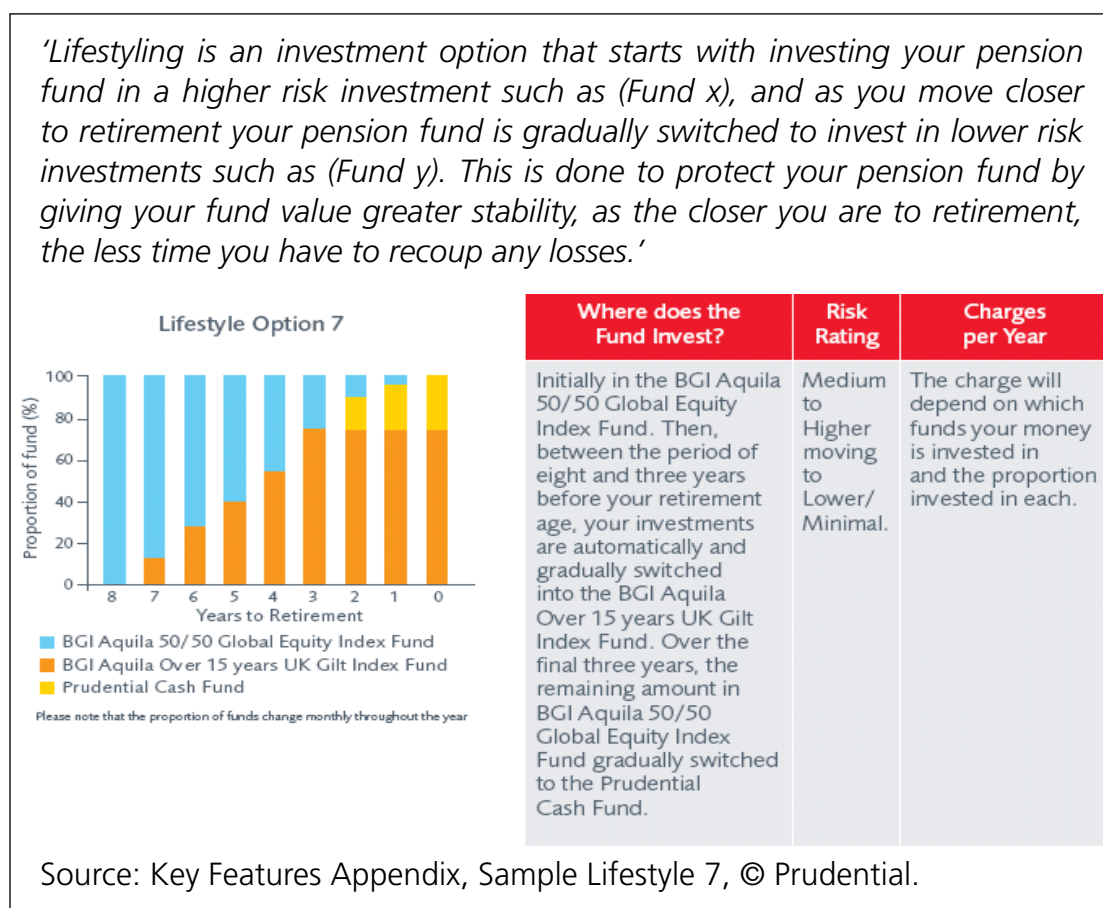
‘Lifestyling is an investment option that starts with investing your pension fund in a higher risk investment such as (Fund x), and as you move closer to retirement your pension fund is gradually switched to invest in lower risk investments such as (Fund y). This is done to protect your pension fund by giving your fund value greater stability, as the closer you are to retirement, the less time you have to recoup any losses.’

Lifestyle Option 7

Proportion of fund (%)

100
80
60
40
20
0

8 7 6 5 4 3 2 1 0

Years to Retirement

BGI Aquila 50/50 Global Equity Index Fund
BGI Aquila Over 15 years UK Gilt Index Fund
Prudential Cash Fund

Please note that the proportion of funds change monthly throughout the year

| Where does the Fund Invest? | Risk Rating | Charges per Year |
|---|---|---|
| Initially in the BGI Aquila 50/50 Global Equity Index Fund. Then, between the period of eight and three years before your retirement age, your investments are automatically and gradually switched into the BGI Aquila Over 15 years UK Gilt Index Fund. Over the final three years, the remaining amount in BGI Aquila 50/50 Global Equity Index Fund gradually switched to the Prudential Cash Fund. | Medium to Higher moving to Lower/ Minimal. | The charge will depend on which funds your money is invested in and the proportion invested in each. |

Source: Key Features Appendix, Sample Lifestyle 7, © Prudential.